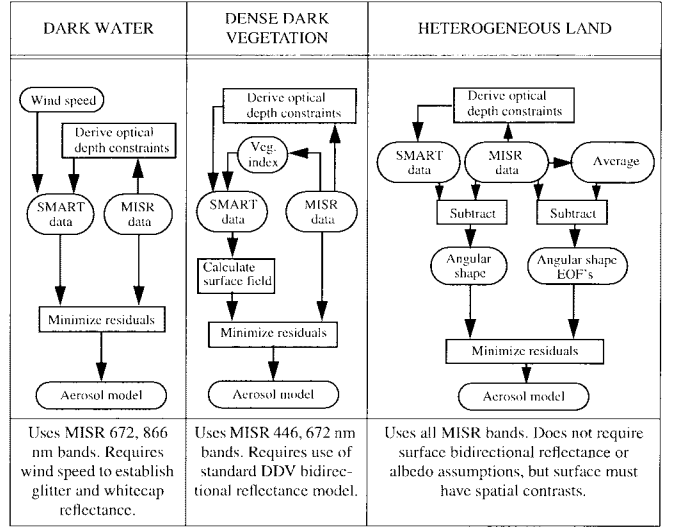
| DARK WATER | DENSE DARK VEGETATION | HETEROGENEOUS LAND |
|---|---|---|
| Wind speed<br>Derive optical depth constraints<br>SMART data<br>MISR data<br>Minimize residuals<br>Aerosol model | Derive optical depth constraints<br>Veg. index<br>SMART data<br>MISR data<br>Calculate surface field<br>Minimize residuals<br>Aerosol model | Derive optical depth constraints<br>SMART data<br>MISR data<br>Average<br>Subtract<br>Subtract<br>Angular shape<br>Angular shape EOF's<br>Minimize residuals<br>Aerosol model |
| Uses MISR 672, 866 nm bands. Requires wind speed to establish glitter and whitecap reflectance. | Uses MISR 446, 672 nm bands. Requires use of standard DDV bidirectional reflectance model. | Uses all MISR bands. Does not require surface bidirectional reflectance or albedo assumptions, but surface must have spatial contrasts. |